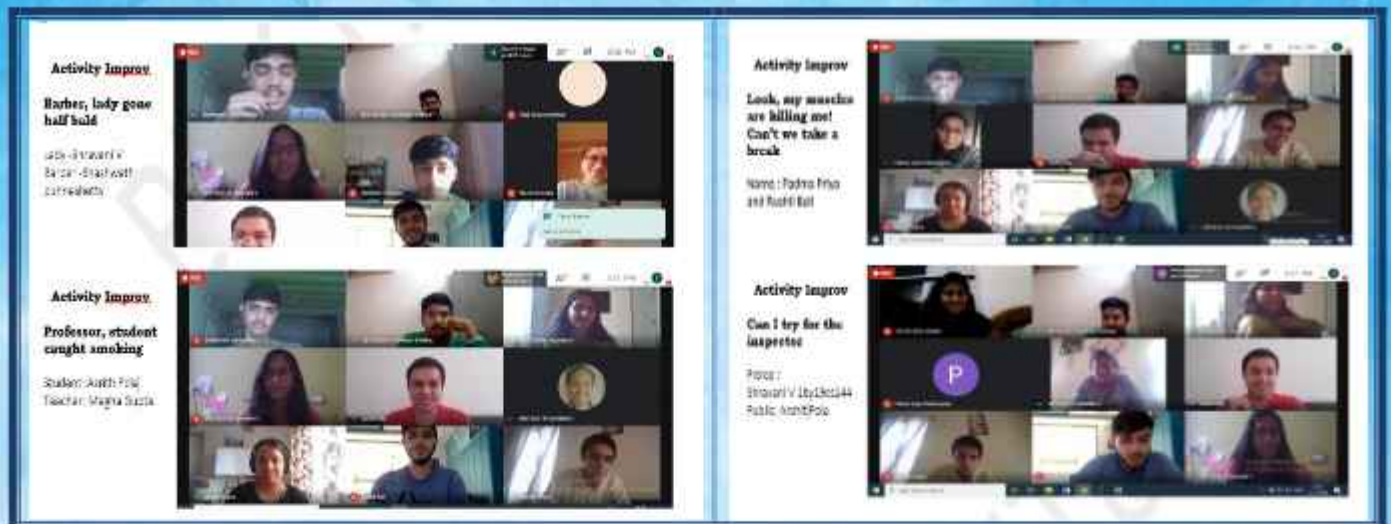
Activity Improv

Barber, lady gone half bald

Lady -Bhravani V
Barber -Bhashwath
Jumnealletti

Activity Improv

Look, my muscles are killing me! Can't we take a break

Name : Padma Priya and Rushil Bali

Activity Improv

Professor, student caught smoking

Student: Avaith Polai
Teacher: Megha Gupta

Activity Improv

Can I try for the inspector

Police :
Bhravani V 16y19cs144
Public: Avanti Pola

P